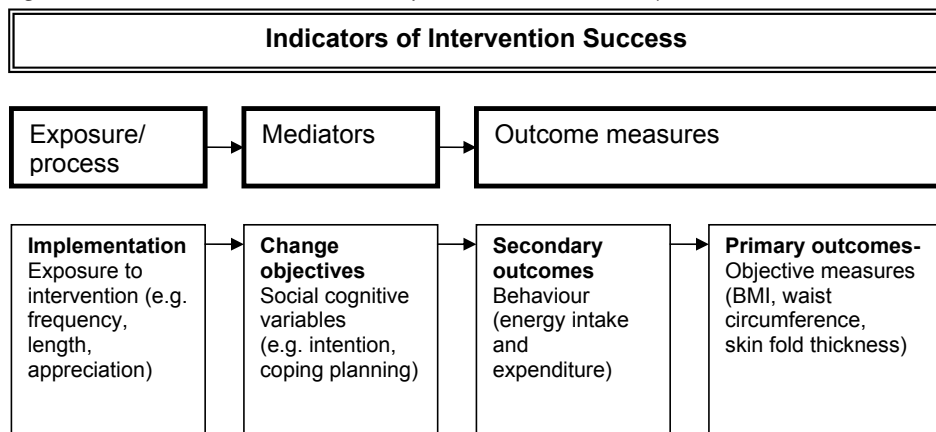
Indicators of Intervention Success

Exposure/ process

Mediators

Outcome measures

**Implementation** Exposure to intervention (e.g. frequency, length, appreciation)

**Change objectives** Social cognitive variables (e.g. intention, coping planning)

**Secondary outcomes** Behaviour (energy intake and expenditure)

**Primary outcomes-** Objective measures (BMI, waist circumference, skin fold thickness)